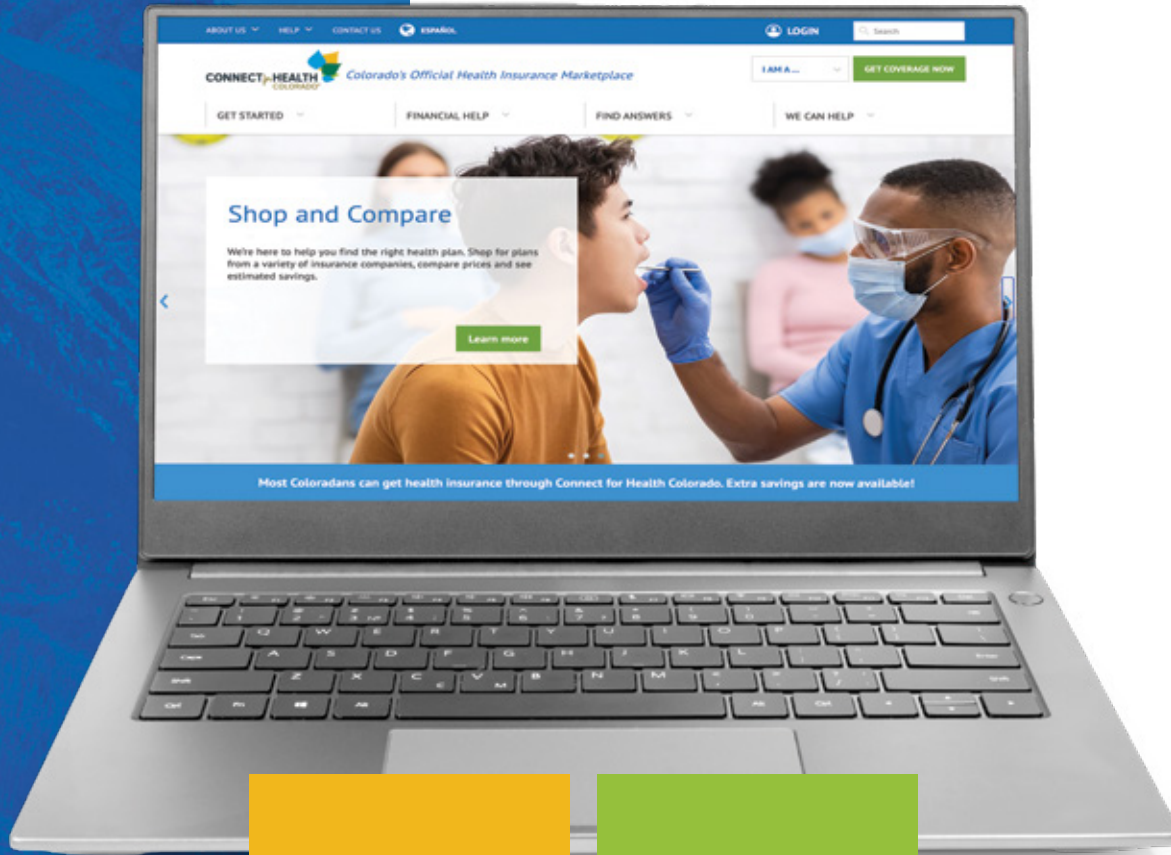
ABOUT US HELP CONTACT US ESPAÑOL

LOGIN Search

CONNECT for HEALTH COLORADO Colorado's Official Health Insurance Marketplace

I AM A... GET COVERAGE NOW

GET STARTED FINANCIAL HELP FIND ANSWERS WE CAN HELP

Shop and Compare

We're here to help you find the right health plan. Shop for plans from a variety of insurance companies, compare prices and see estimated savings.

Learn more

Most Coloradans can get health insurance through Connect for Health Colorado. Extra savings are now available!